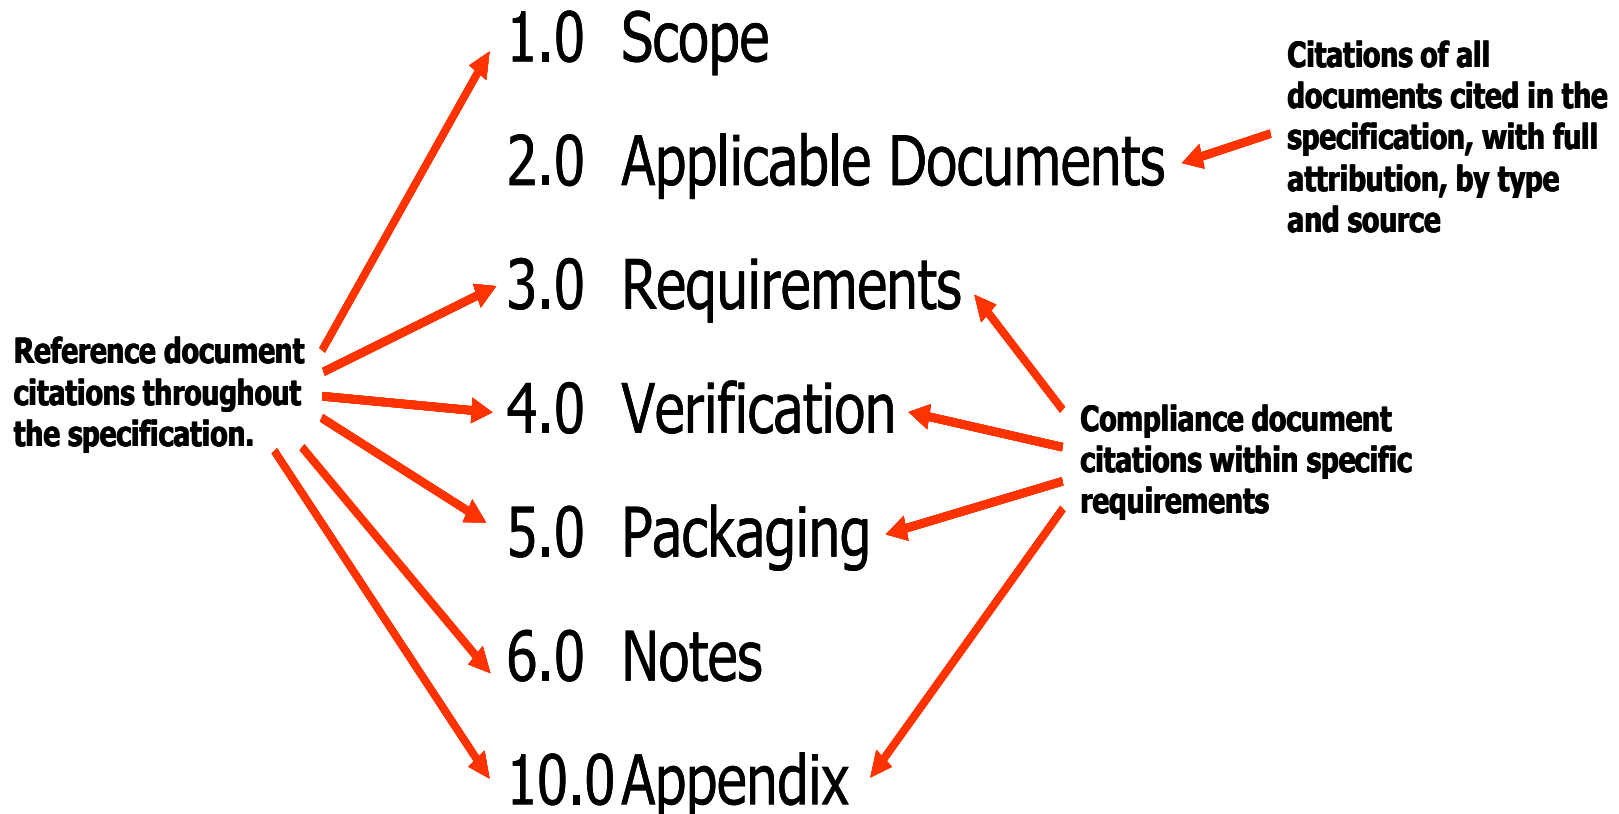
1.0 Scope

2.0 Applicable Documents

3.0 Requirements

4.0 Verification

5.0 Packaging

6.0 Notes

10.0 Appendix

Citations of all documents cited in the specification, with full attribution, by type and source

Reference document citations throughout the specification.

Compliance document citations within specific requirements